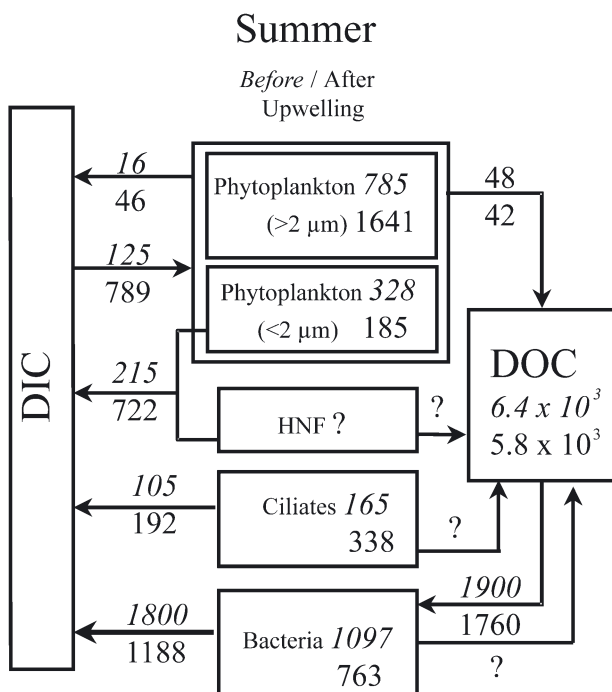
Summer

Before / After
Upwelling

DIC

16
46

125
789

Phytoplankton 785
(>2 µm) 1641

Phytoplankton 328
(<2 µm) 185

48
42

DOC
$6.4 \times 10^3$
$5.8 \times 10^3$

215
722

HNF ?

?

105
192

Ciliates 165
338

?

1900
1760

1800
1188

Bacteria 1097
763

?